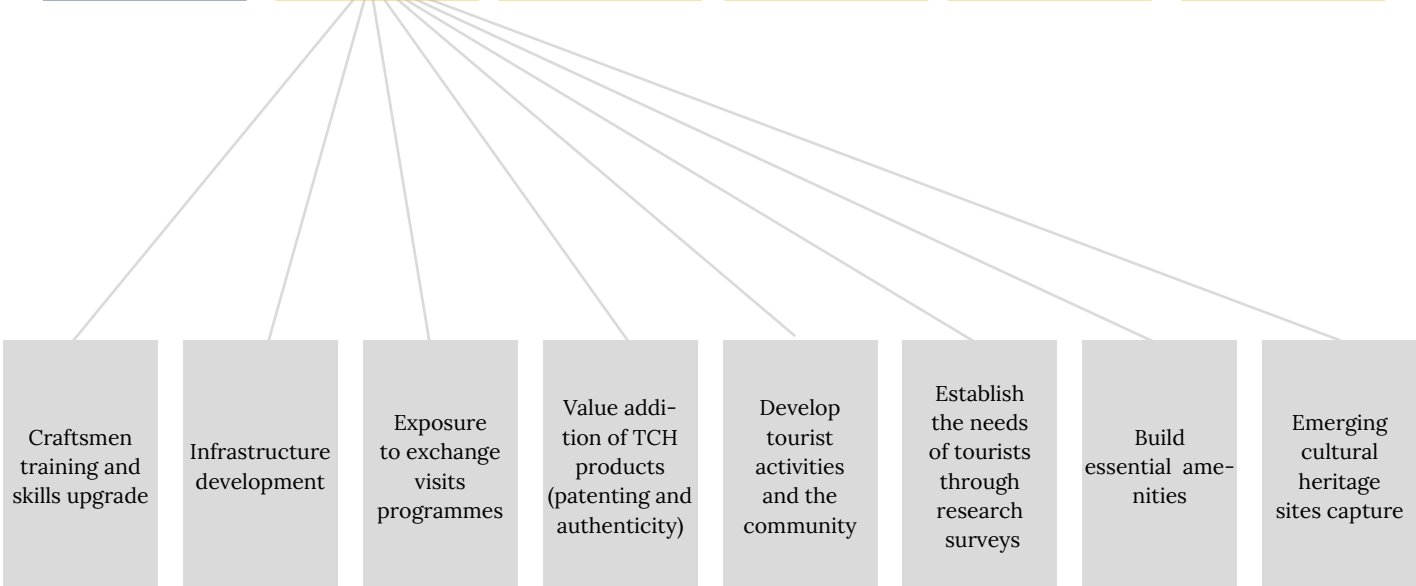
Craftsmen training and skills upgrade

Infrastructure development

Exposure to exchange visits programmes

Value addition of TCH products (patenting and authenticity)

Develop tourist activities and the community

Establish the needs of tourists through research surveys

Build essential amenities

Emerging cultural heritage sites capture